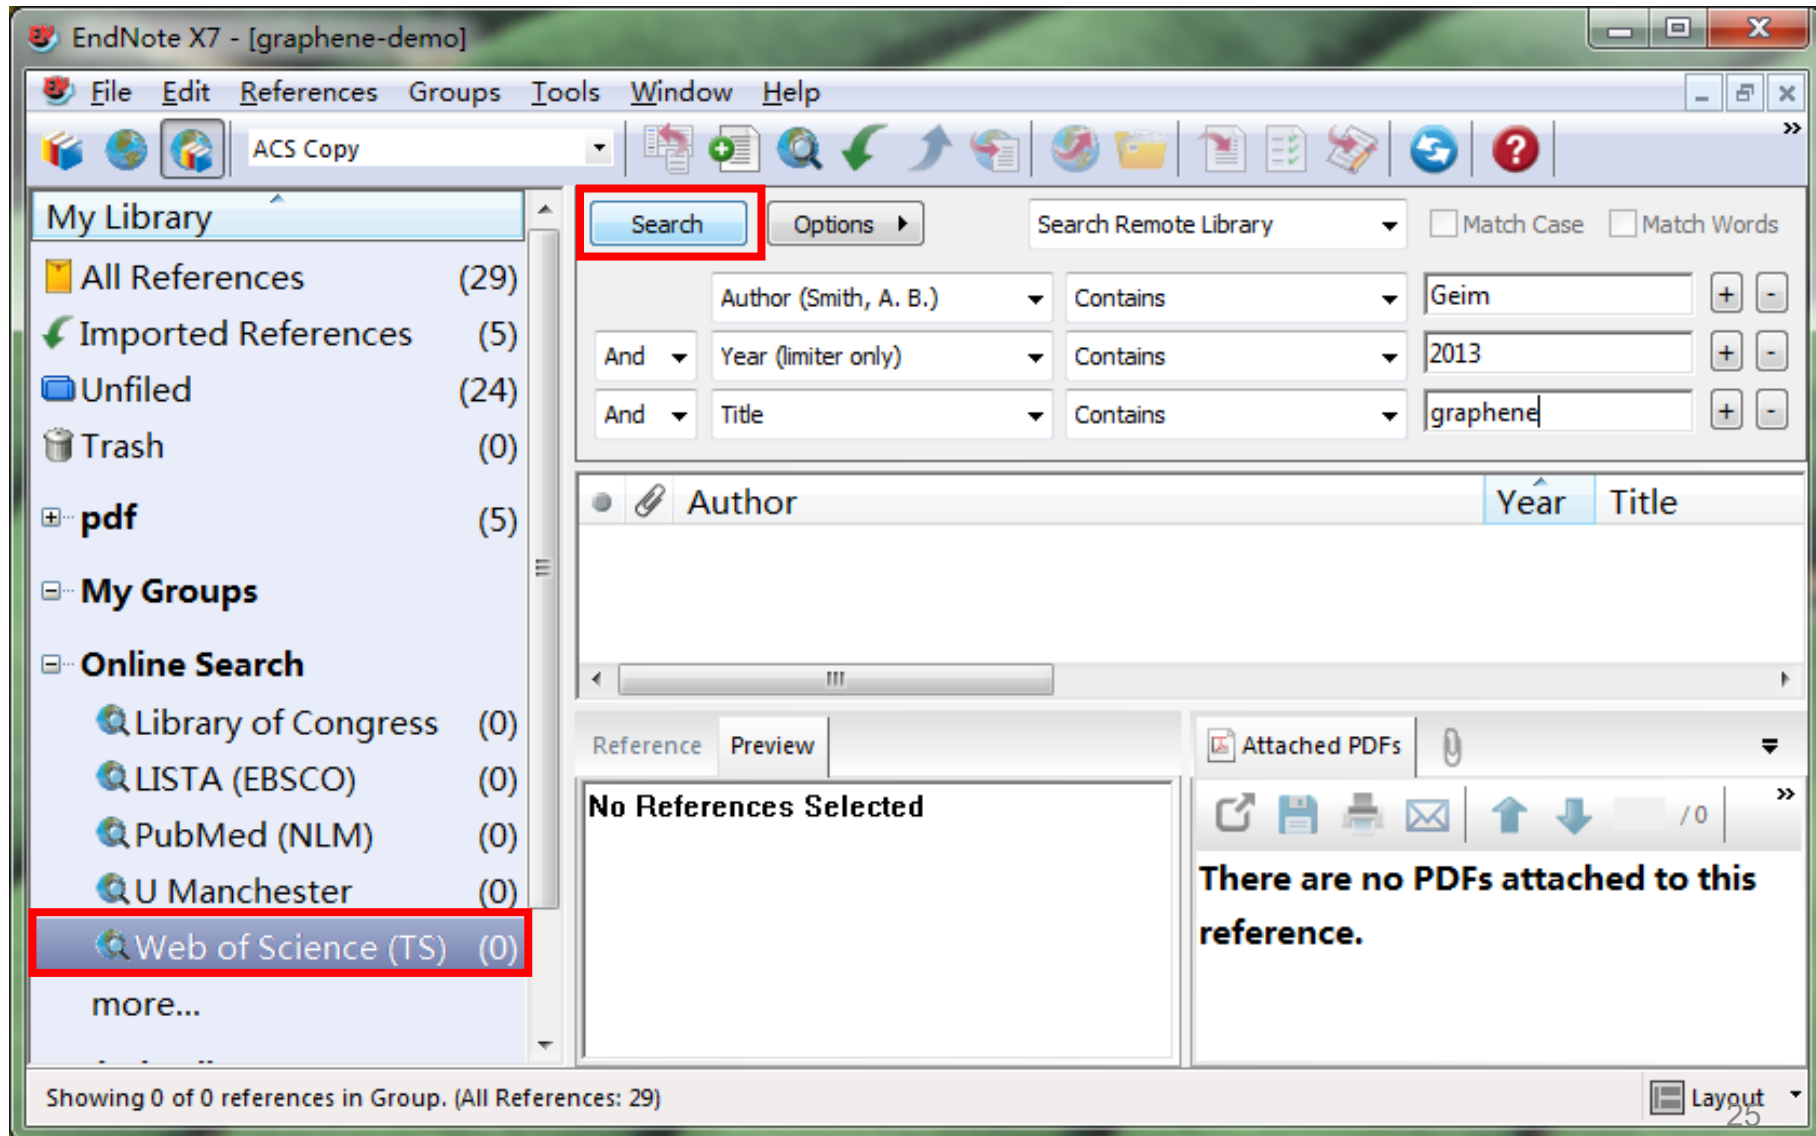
EndNote X7 - [graphene-demo]

File Edit References Groups Tools Window Help

ACS Copy

My Library

All References (29)
Imported References (5)
Unfiled (24)
Trash (0)

pdf (5)

My Groups

Online Search

Library of Congress (0)
LISTA (EBSCO) (0)
PubMed (NLM) (0)
U Manchester (0)
Web of Science (TS) (0)
more...

Search Options Search Remote Library Match Case Match Words

| | Author (Smith, A. B.) | Contains | Geim |
|---|---|---|---|
| And | Year (limiter only) | Contains | 2013 |
| And | Title | Contains | graphene |

Author Year Title

Reference Preview

No References Selected

Attached PDFs

/ 0

There are no PDFs attached to this reference.

Showing 0 of 0 references in Group. (All References: 29)

Layout

25